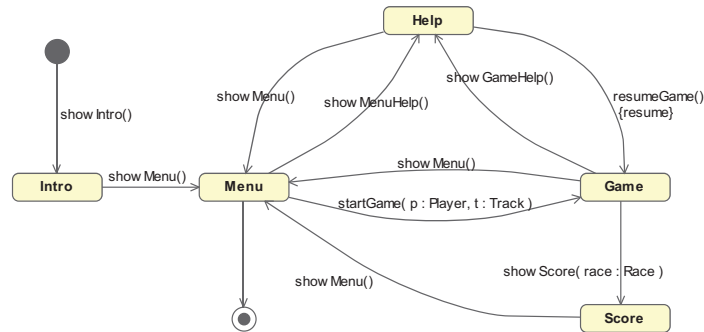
Help

show Intro()

show Menu()

show MenuHelp()

show GameHelp()

resumeGame()
{resume}

Intro

show Menu()

Menu

show Menu()

Game

startGame( p : Player, t : Track )

show Menu()

show Score( race : Race )

Score